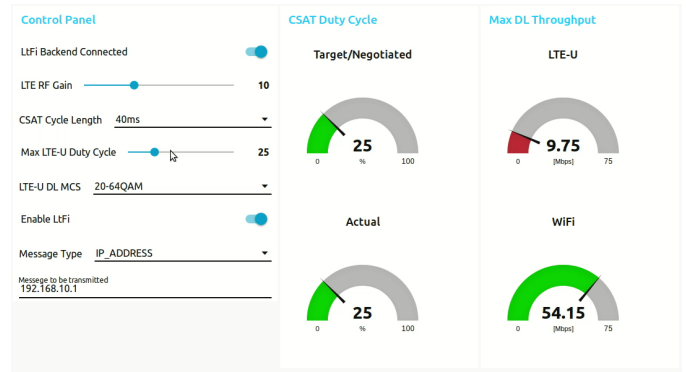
Control Panel

LtFi Backend Connected

LTE RF Gain 10

CSAT Cycle Length 40ms

Max LTE-U Duty Cycle 25

LTE-U DL MCS 20-64QAM

Enable LtFi

Message Type IP_ADDRESS

Messege to be transmitted
192.168.10.1

CSAT Duty Cycle

Target/Negotiated

25
0 % 100

Actual

25
0 % 100

Max DL Throughput

LTE-U

9.75
0 [Mbps] 75

WiFi

54.15
0 [Mbps] 75